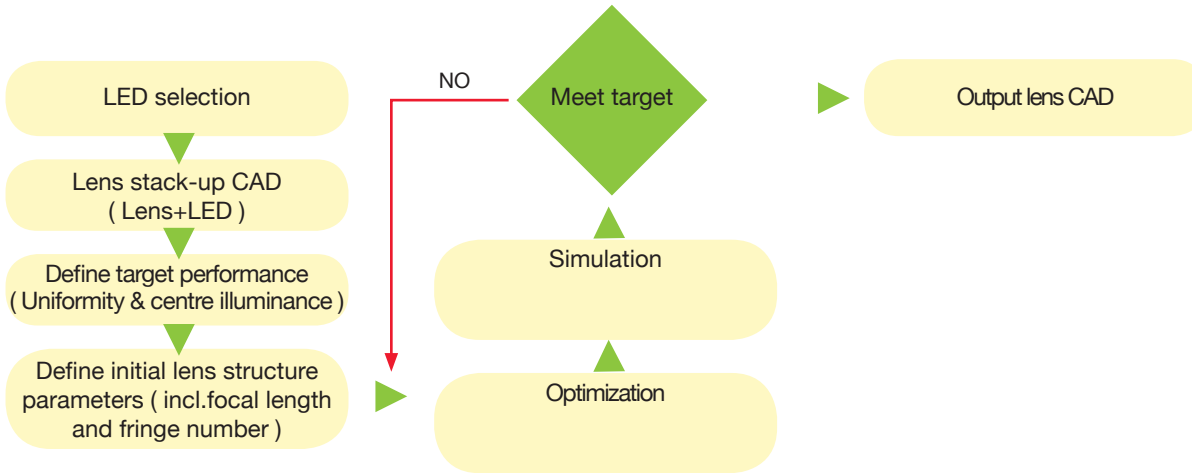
LED selection

Lens stack-up CAD
( Lens+LED )

Define target performance
( Uniformity & centre illuminance )

Define initial lens structure parameters ( incl.focal length and fringe number )

NO

Meet target

Simulation

Optimization

Output lens CAD